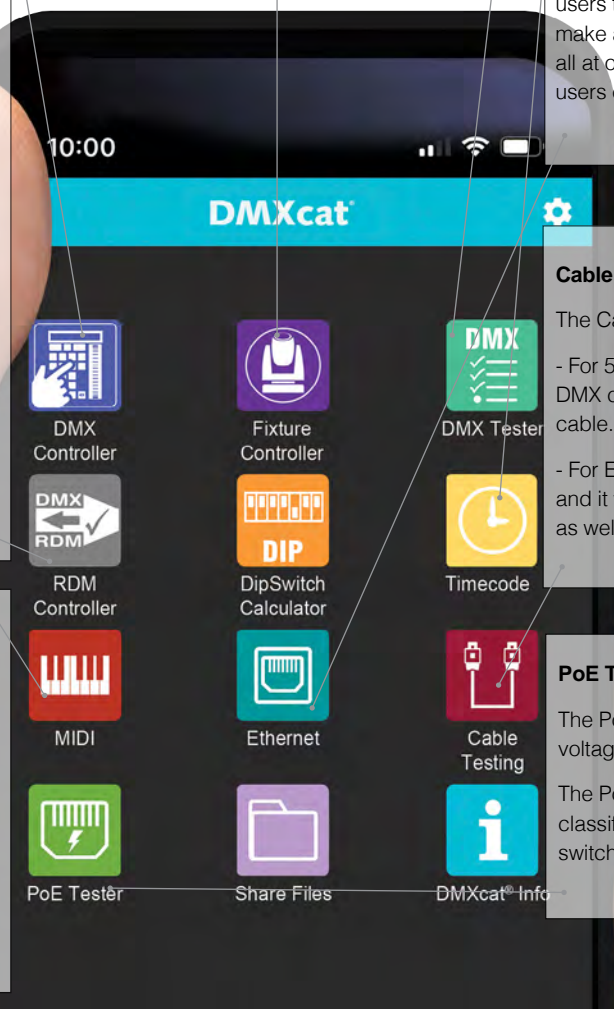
users
make a
all at o
users c

10:00

DMXcat

DMX Controller

Fixture Controller

DMX

DMX Tester

DMX
RDM

RDM Controller

DIP

DipSwitch Calculator

Timecode

MIDI

Ethernet

Cable Testing

PoE Tester

Share Files

i

DMXcat® Info

Cable

The Ca

- For 5
DMX c
cable.

- For E
and it
as wel

PoE T

The Po
voltag

The Po
classi
switch